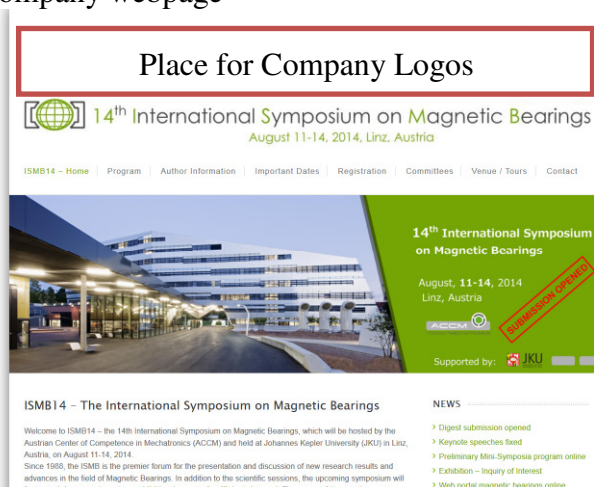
ompany webpage

Place for Company Logos

14th International Symposium on Magnetic Bearings
August 11-14, 2014, Linz, Austria

ISMB14 – Home | Program | Author Information | Important Dates | Registration | Committees | Venue / Tours | Contact

14th International Symposium on Magnetic Bearings

August, 11-14, 2014
Linz, Austria

SUBMISSION OPENED

ACCM

Supported by: JKU

ISMB14 – The International Symposium on Magnetic Bearings

Welcome to ISMB14 – the 14th International Symposium on Magnetic Bearings, which will be hosted by the Austrian Center of Competence in Mechatronics (ACCM) and held at Johannes Kepler University (JKU) in Linz, Austria, on August 11-14, 2014.
Since 1988, the ISMB is the premier forum for the presentation and discussion of new research results and advances in the field of Magnetic Bearings. In addition to the scientific sessions, the upcoming symposium will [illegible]

NEWS

› Digest submission opened
› Keynote speeches fixed
› Preliminary Mini-Symposia program online
› Exhibition – Inquiry of Interest
› Web portal magnetic bearings online